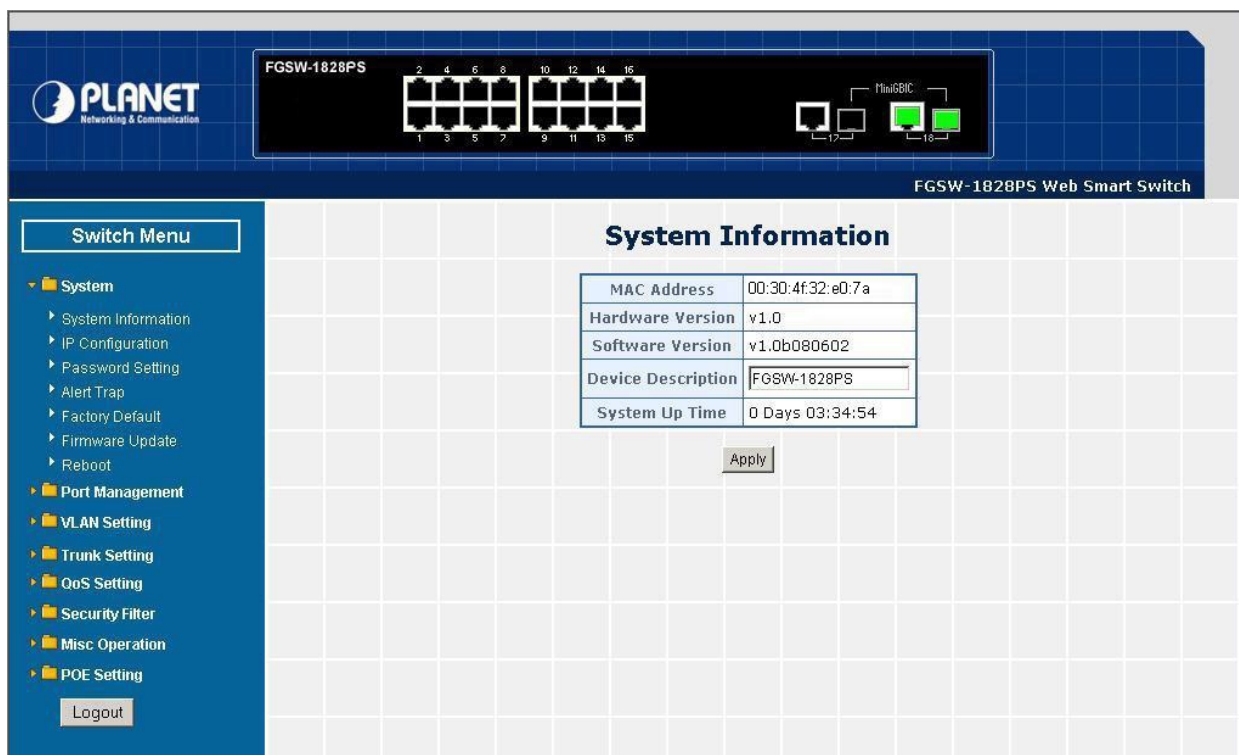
PLANET
Networking & Communication

FGSW-1828PS

2 4 6 8 10 12 14 16

1 3 5 7 9 11 13 15

MiniGBIC

17 18

FGSW-1828PS Web Smart Switch

Switch Menu

System
System Information
IP Configuration
Password Setting
Alert Trap
Factory Default
Firmware Update
Reboot
Port Management
VLAN Setting
Trunk Setting
QoS Setting
Security Filter
Misc Operation
POE Setting

Logout

System Information

| MAC Address | 00:30:4f:32:e0:7a |
|---|---|
| Hardware Version | v1.0 |
| Software Version | v1.0b080602 |
| Device Description | FGSW-1828PS |
| System Up Time | 0 Days 03:34:54 |

Apply